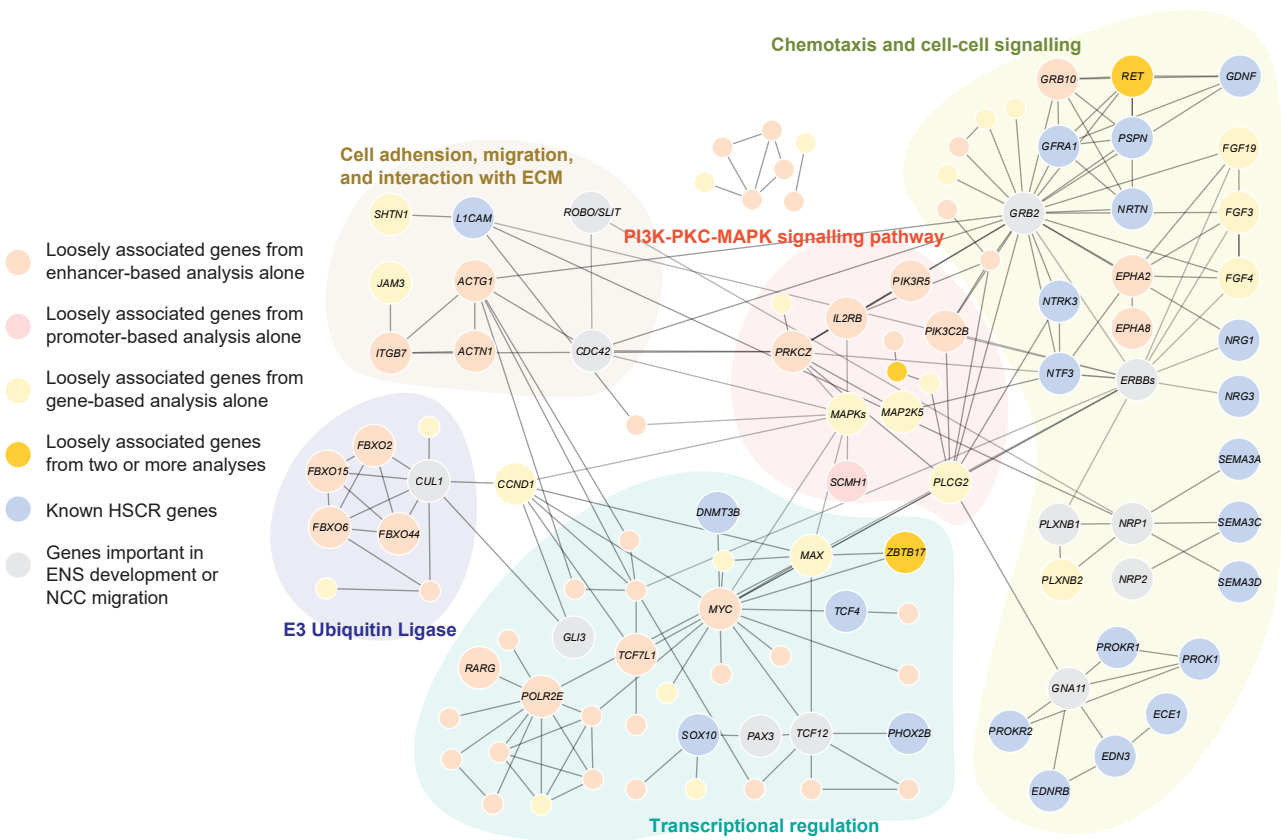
Loosely associated genes from enhancer-based analysis alone

Loosely associated genes from promoter-based analysis alone

Loosely associated genes from gene-based analysis alone

Loosely associated genes from two or more analyses

Known HSCR genes

Genes important in ENS development or NCC migration

Chemotaxis and cell-cell signalling

Cell adhension, migration, and interaction with ECM

PI3K-PKC-MAPK signalling pathway

E3 Ubiquitin Ligase

Transcriptional regulation

SHTN1
L1CAM
ROBO/SLIT
JAM3
ACTG1
ITGB7
ACTN1
CDC42
GRB10
RET
GDNF
GFRA1
PSPN
FGF19
GRB2
NRTN
FGF3
PIK3R5
IL2RB
PIK3C2B
EPHA2
FGF4
NTRK3
EPHA8
NRG1
PRKCZ
NTF3
ERBBs
NRG3
MAPKs
MAP2K5
FBXO2
FBXO15
CUL1
CCND1
SCMH1
PLCG2
SEMA3A
FBXO6
FBXO44
DNMT3B
PLXNB1
NRP1
SEMA3C
MAX
ZBTB17
PLXNB2
NRP2
SEMA3D
MYC
TCF4
GLI3
TCF7L1
RARG
PROKR1
PROK1
POLR2E
GNA11
ECE1
PROKR2
SOX10
PAX3
TCF12
PHOX2B
EDN3
EDNRB